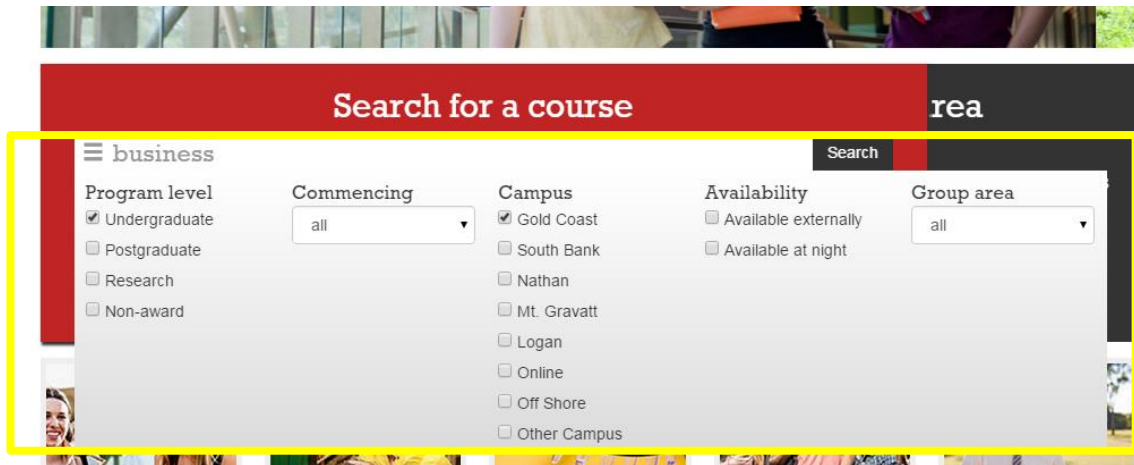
Search for a course

rea

business

Search

Program level
Undergraduate
Postgraduate
Research
Non-award

Commencing
all

Campus
Gold Coast
South Bank
Nathan
Mt. Gravatt
Logan
Online
Off Shore
Other Campus

Availability
Available externally
Available at night

Group area
all